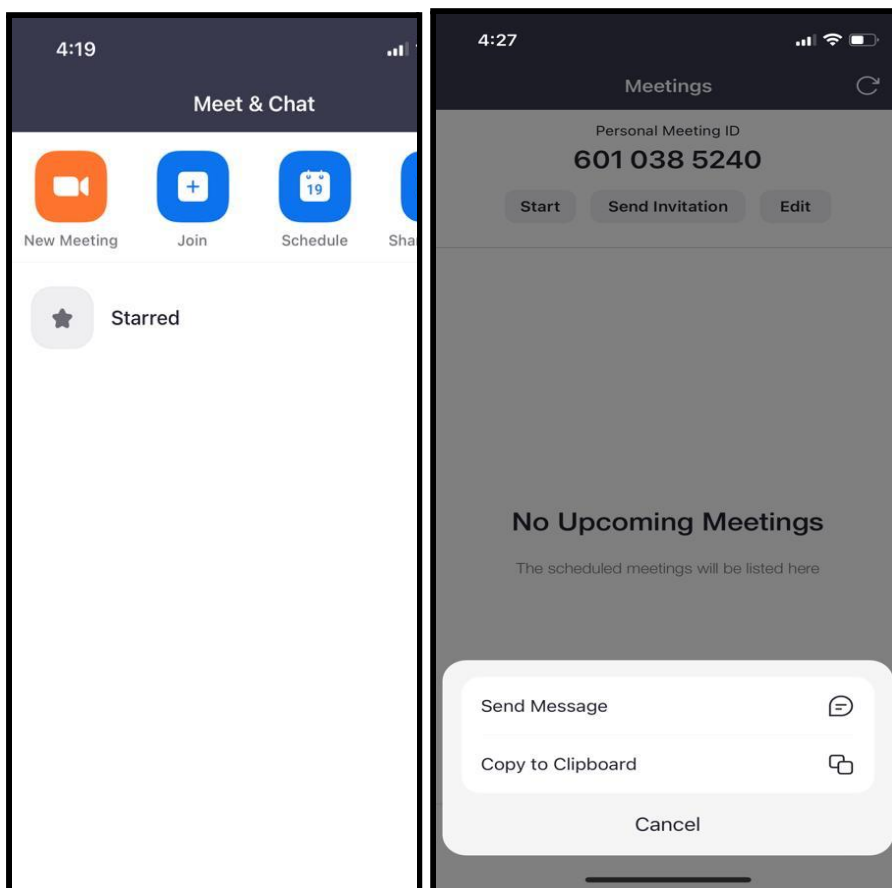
4:19

Meet & Chat

New Meeting
Join
19
Schedule
Sha

Starred

4:27

Meetings

Personal Meeting ID
601 038 5240

Start
Send Invitation
Edit

No Upcoming Meetings

The scheduled meetings will be listed here

Send Message
Copy to Clipboard
Cancel